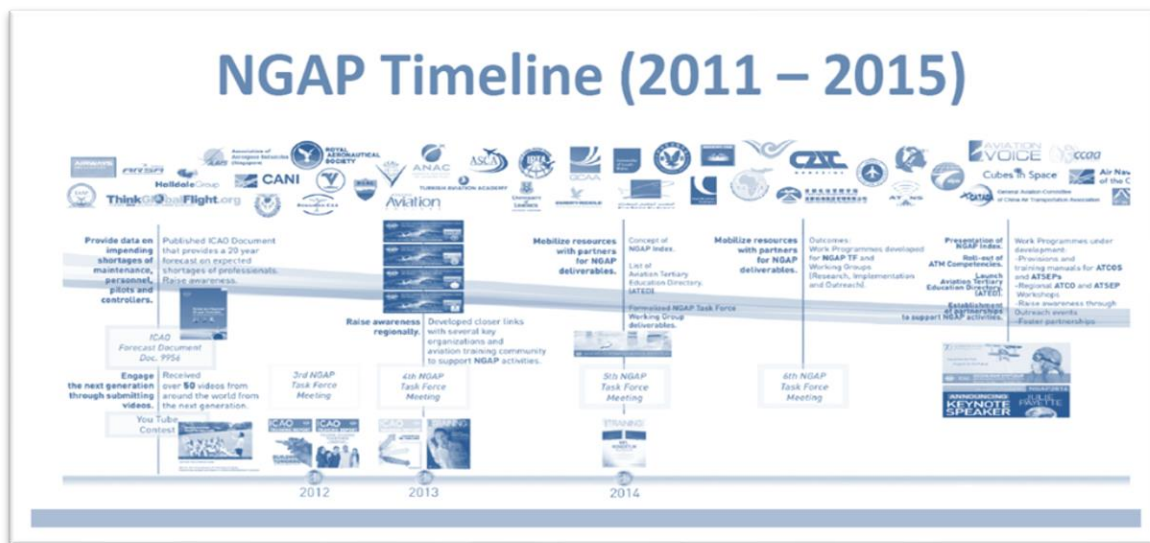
NGAP Timeline (2011 – 2015)

AIRBUS NAVSIM Association of Aerospace Industries Singapore ROYAL AERONAUTICAL SOCIETY Helldale Group CANI ANAC ASCA TUNISIA AVIATION ACADEMY GCAA CAE AVIATION VOICE CCAA Cubes in Space Air Nav ThinkGlobalFlight.org Aviation General Aviation Committee of China Air Transportation Association

Provide data on impending shortages of maintenance, personnel, pilots and controllers.

Published ICAO Document that provides a 20 year forecast on expected shortages of professionals. Raise awareness.

ICAO Forecast Document Doc. 9956

Engage the next generation through submitting videos.

Received over 50 videos from around the world from the next generation.

You Tube Contest

3rd NGAP Task Force Meeting

Raise awareness regionally.

Developed closer links with several key organizations and aviation training community to support NGAP activities.

4th NGAP Task Force Meeting

Mobilize resources with partners for NGAP deliverables.

Concept of NGAP Index.

List of Aviation Tertiary Education Directory (ATED).

Formalized NGAP Task Force Working Group deliverables.

5th NGAP Task Force Meeting

Mobilize resources with partners for NGAP deliverables.

Outcomes: Work Programmes developed for NGAP TF and Working Groups (Research, Implementation and Outreach).

6th NGAP Task Force Meeting

Presentation of NGAP Index.

Roll-out of ATM Competencies.

Launch Aviation Tertiary Education Directory (ATED).

Establishment of partnerships to support NGAP activities.

Work Programmes under development:
-Provisions and training manuals for ATCOS and ATSEPs
-Regional ATCO and ATSEP Workshops
-Raise awareness through Outreach events
-Foster partnerships

ANNOUNCING KEYNOTE SPEAKER JULIE PAYETTE

2012
2013
2014